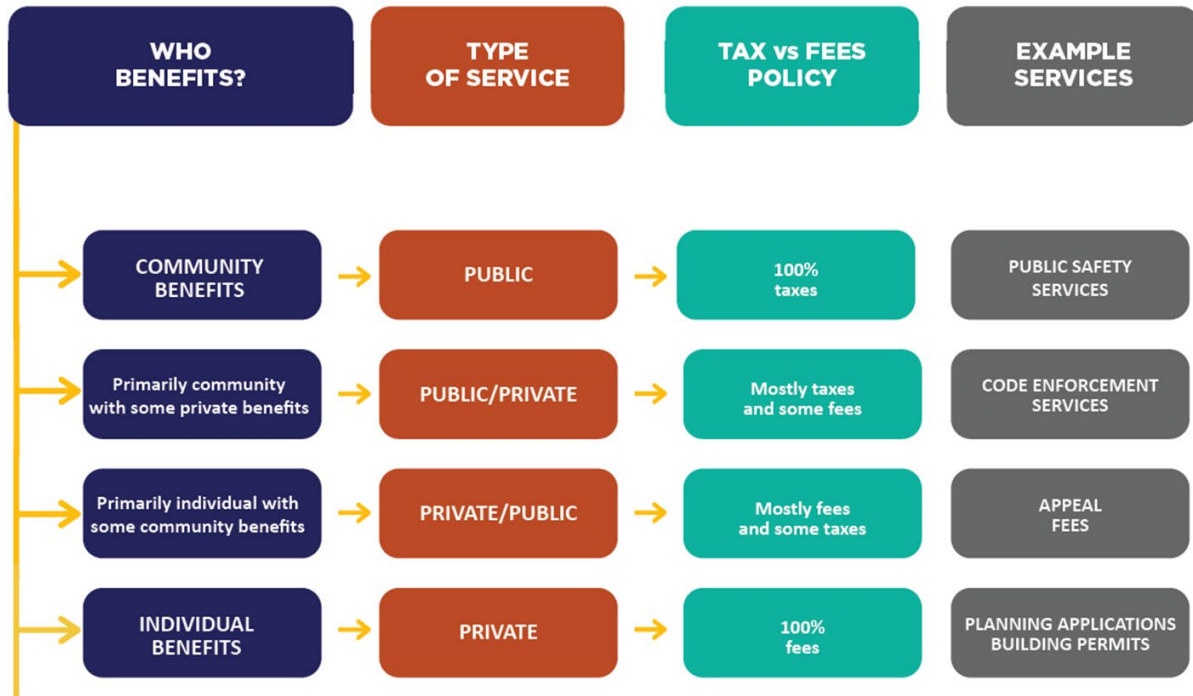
WHO BENEFITS?

TYPE OF SERVICE

TAX vs FEES POLICY

EXAMPLE SERVICES

COMMUNITY BENEFITS

PUBLIC

100% taxes

PUBLIC SAFETY SERVICES

Primarily community with some private benefits

PUBLIC/PRIVATE

Mostly taxes and some fees

CODE ENFORCEMENT SERVICES

Primarily individual with some community benefits

PRIVATE/PUBLIC

Mostly fees and some taxes

APPEAL FEES

INDIVIDUAL BENEFITS

PRIVATE

100% fees

PLANNING APPLICATIONS BUILDING PERMITS